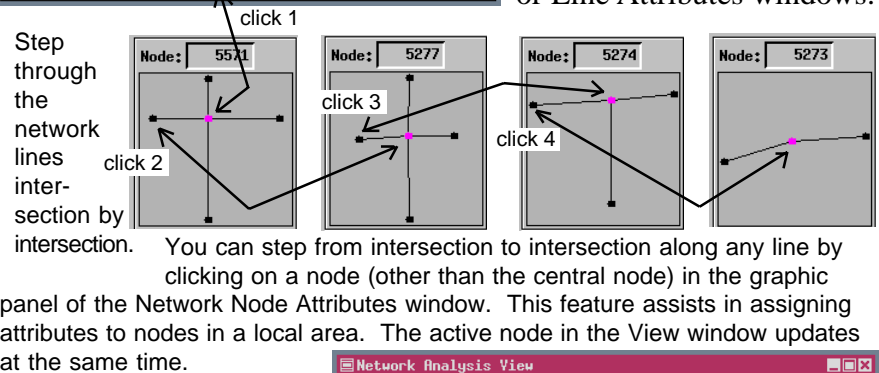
click 1

or Line Attributes windows.

Step through the network lines intersection by intersection.

Node: 5571

Node: 5277

Node: 5274

Node: 5273

click 2

click 3

click 4

You can step from intersection to intersection along any line by clicking on a node (other than the central node) in the graphic panel of the Network Node Attributes window. This feature assists in assigning attributes to nodes in a local area. The active node in the View window updates at the same time.

Network Analysis View